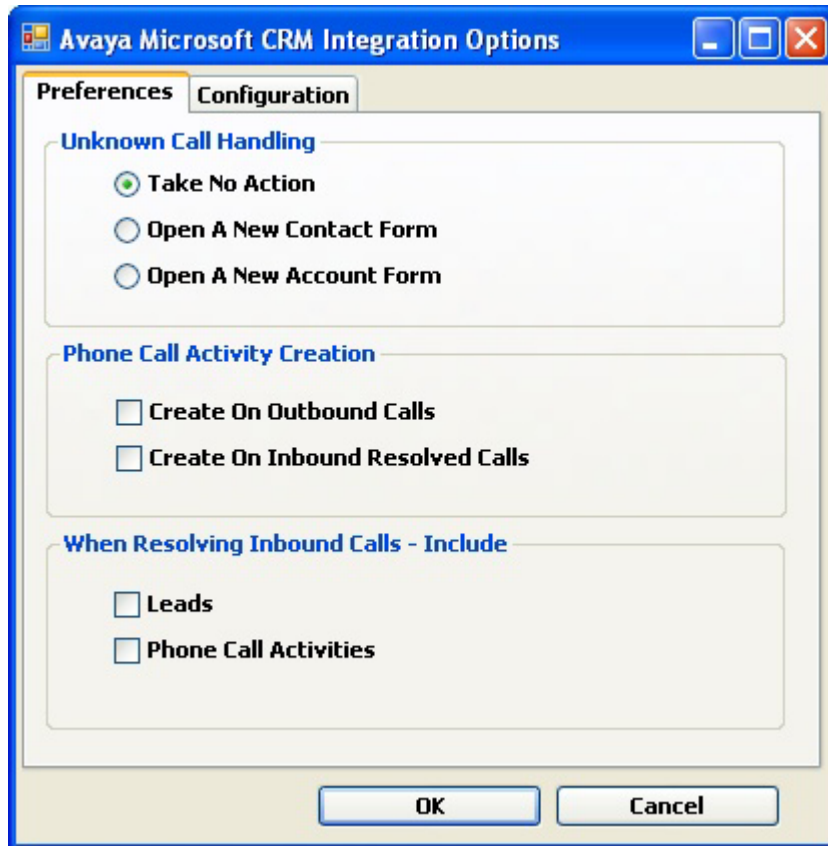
Avaya Microsoft CRM Integration Options

Preferences
Configuration

Unknown Call Handling

Take No Action
Open A New Contact Form
Open A New Account Form

Phone Call Activity Creation

Create On Outbound Calls
Create On Inbound Resolved Calls

When Resolving Inbound Calls - Include

Leads
Phone Call Activities

OK
Cancel